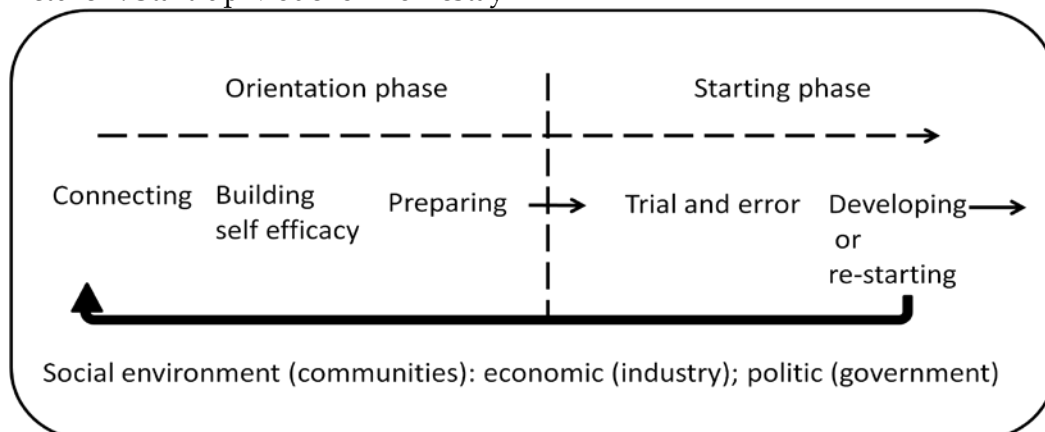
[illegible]

Orientation phase

Starting phase

Connecting

Building self efficacy

Preparing

Trial and error

Developing or re-starting

Social environment (communities): economic (industry); politic (government)